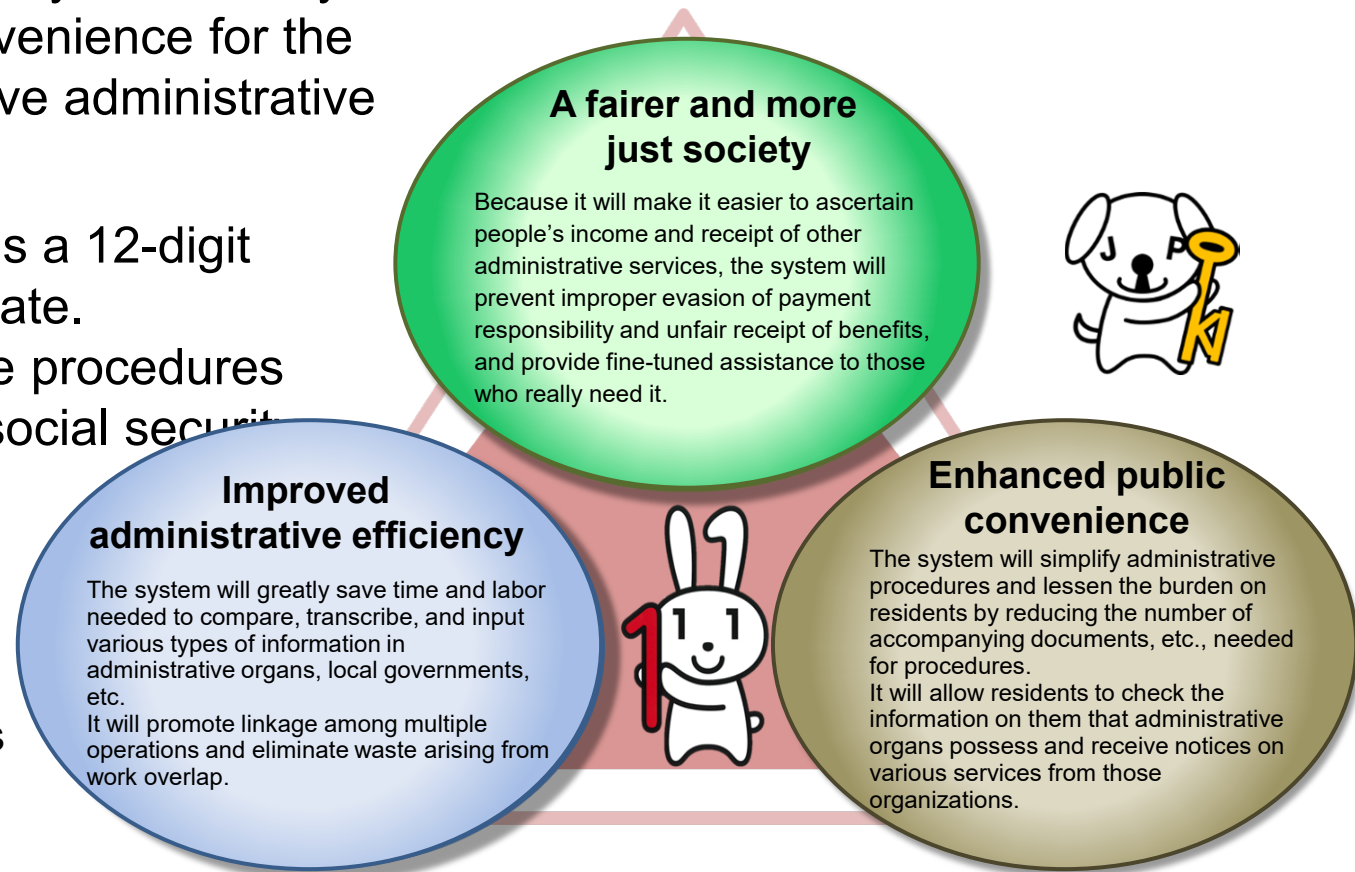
venience for the
ve administrative

s a 12-digit
ate.
e procedures
social securit

s

A fairer and more just society

Because it will make it easier to ascertain people's income and receipt of other administrative services, the system will prevent improper evasion of payment responsibility and unfair receipt of benefits, and provide fine-tuned assistance to those who really need it.

J P

Improved administrative efficiency

The system will greatly save time and labor needed to compare, transcribe, and input various types of information in administrative organs, local governments, etc.
It will promote linkage among multiple operations and eliminate waste arising from work overlap.

1 1 1

Enhanced public convenience

The system will simplify administrative procedures and lessen the burden on residents by reducing the number of accompanying documents, etc., needed for procedures.
It will allow residents to check the information on them that administrative organs possess and receive notices on various services from those organizations.